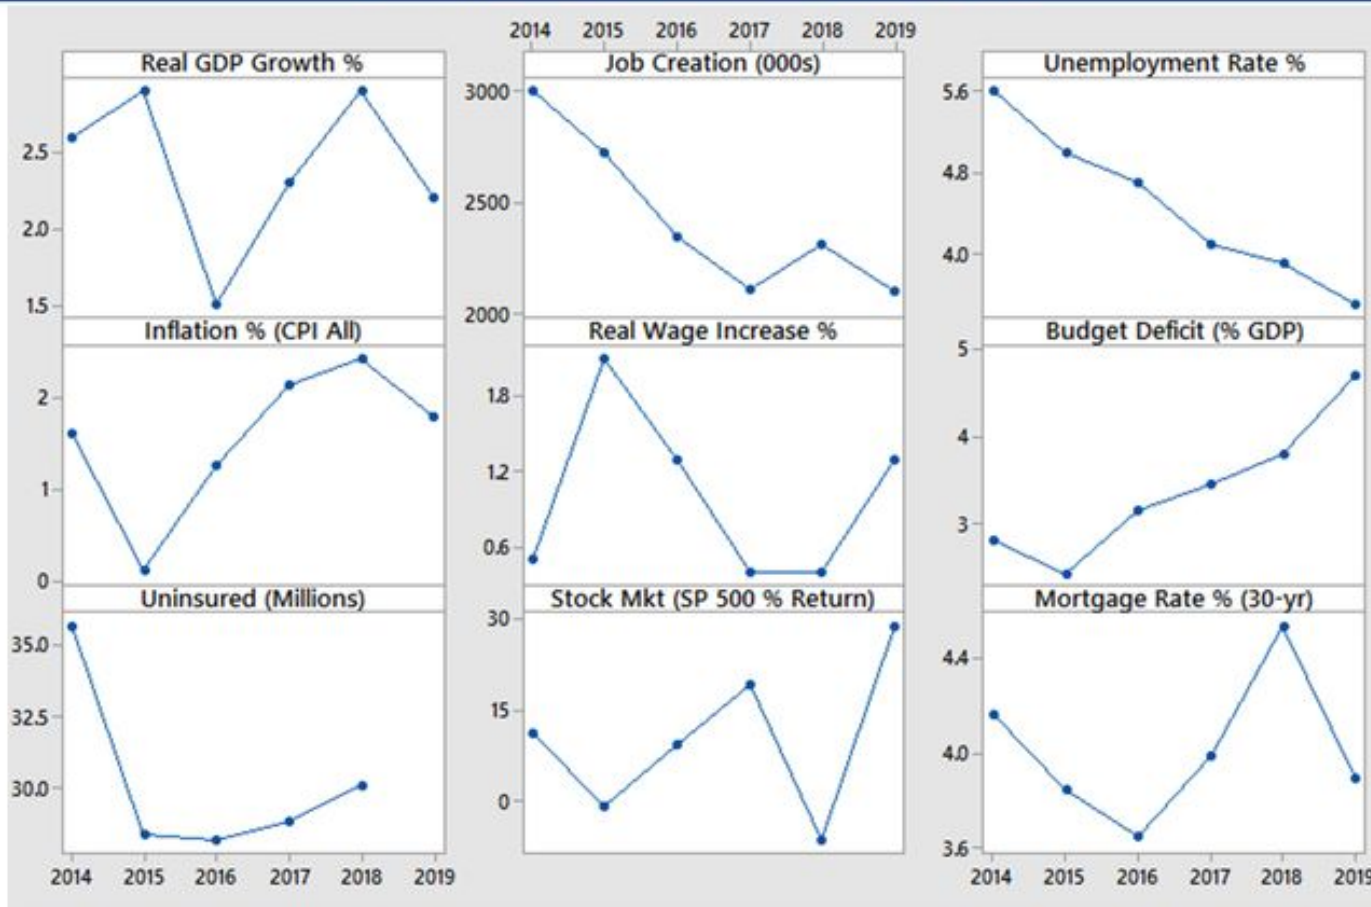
2014 2015 2016 2017 2018 2019

Real GDP Growth %
2.5
2.0
1.5

Job Creation (000s)
3000
2500
2000

Unemployment Rate %
5.6
4.8
4.0

Inflation % (CPI All)
2
1
0

Real Wage Increase %
1.8
1.2
0.6

Budget Deficit (% GDP)
5
4
3

Uninsured (Millions)
35.0
32.5
30.0

Stock Mkt (SP 500 % Return)
30
15
0

Mortgage Rate % (30-yr)
4.4
4.0
3.6

2014 2015 2016 2017 2018 2019

2014 2015 2016 2017 2018 2019